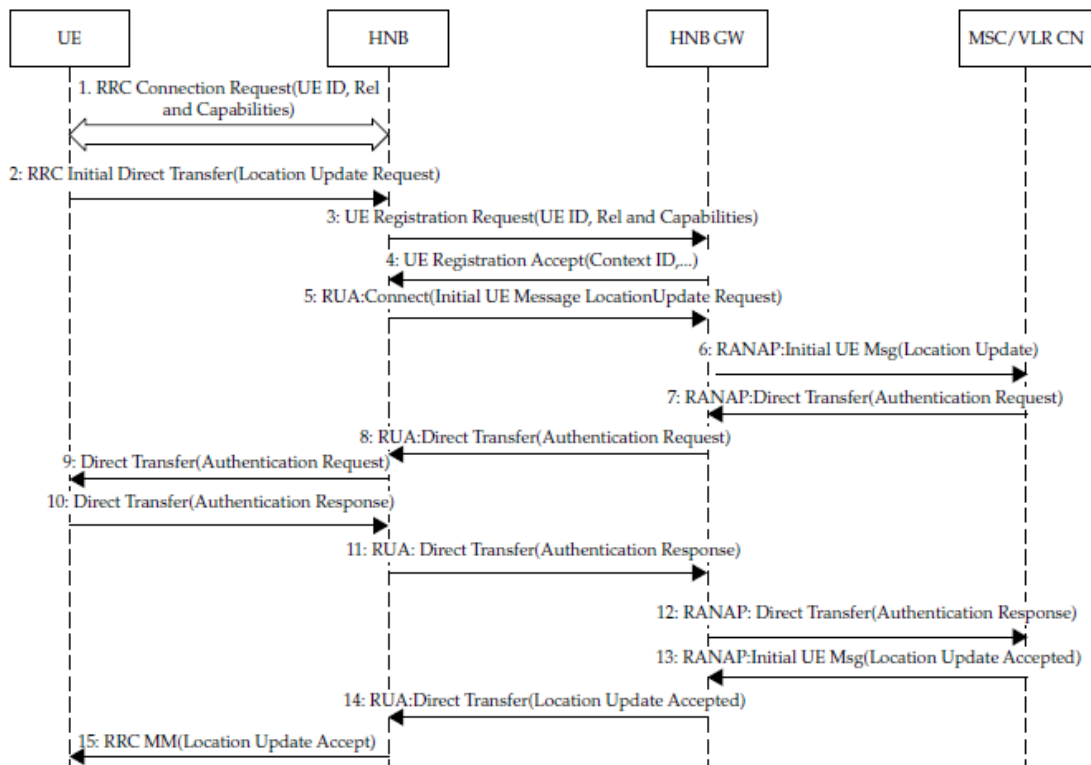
UE

HNB

HNB GW

MSC/VLR CN

1. RRC Connection Request(UE ID, Rel and Capabilities)

2: RRC Initial Direct Transfer(Location Update Request)

3: UE Registration Request(UE ID, Rel and Capabilities)

4: UE Registration Accept(Context ID,...)

5: RUA:Connect(Initial UE Message LocationUpdate Request)

6: RANAP:Initial UE Msg(Location Update)

7: RANAP:Direct Transfer(Authentication Request)

8: RUA:Direct Transfer(Authentication Request)

9: Direct Transfer(Authentication Request)

10: Direct Transfer(Authentication Response)

11: RUA: Direct Transfer(Authentication Response)

12: RANAP: Direct Transfer(Authentication Response)

13: RANAP:Initial UE Msg(Location Update Accepted)

14: RUA:Direct Transfer(Location Update Accepted)

15: RRC MM(Location Update Accept)